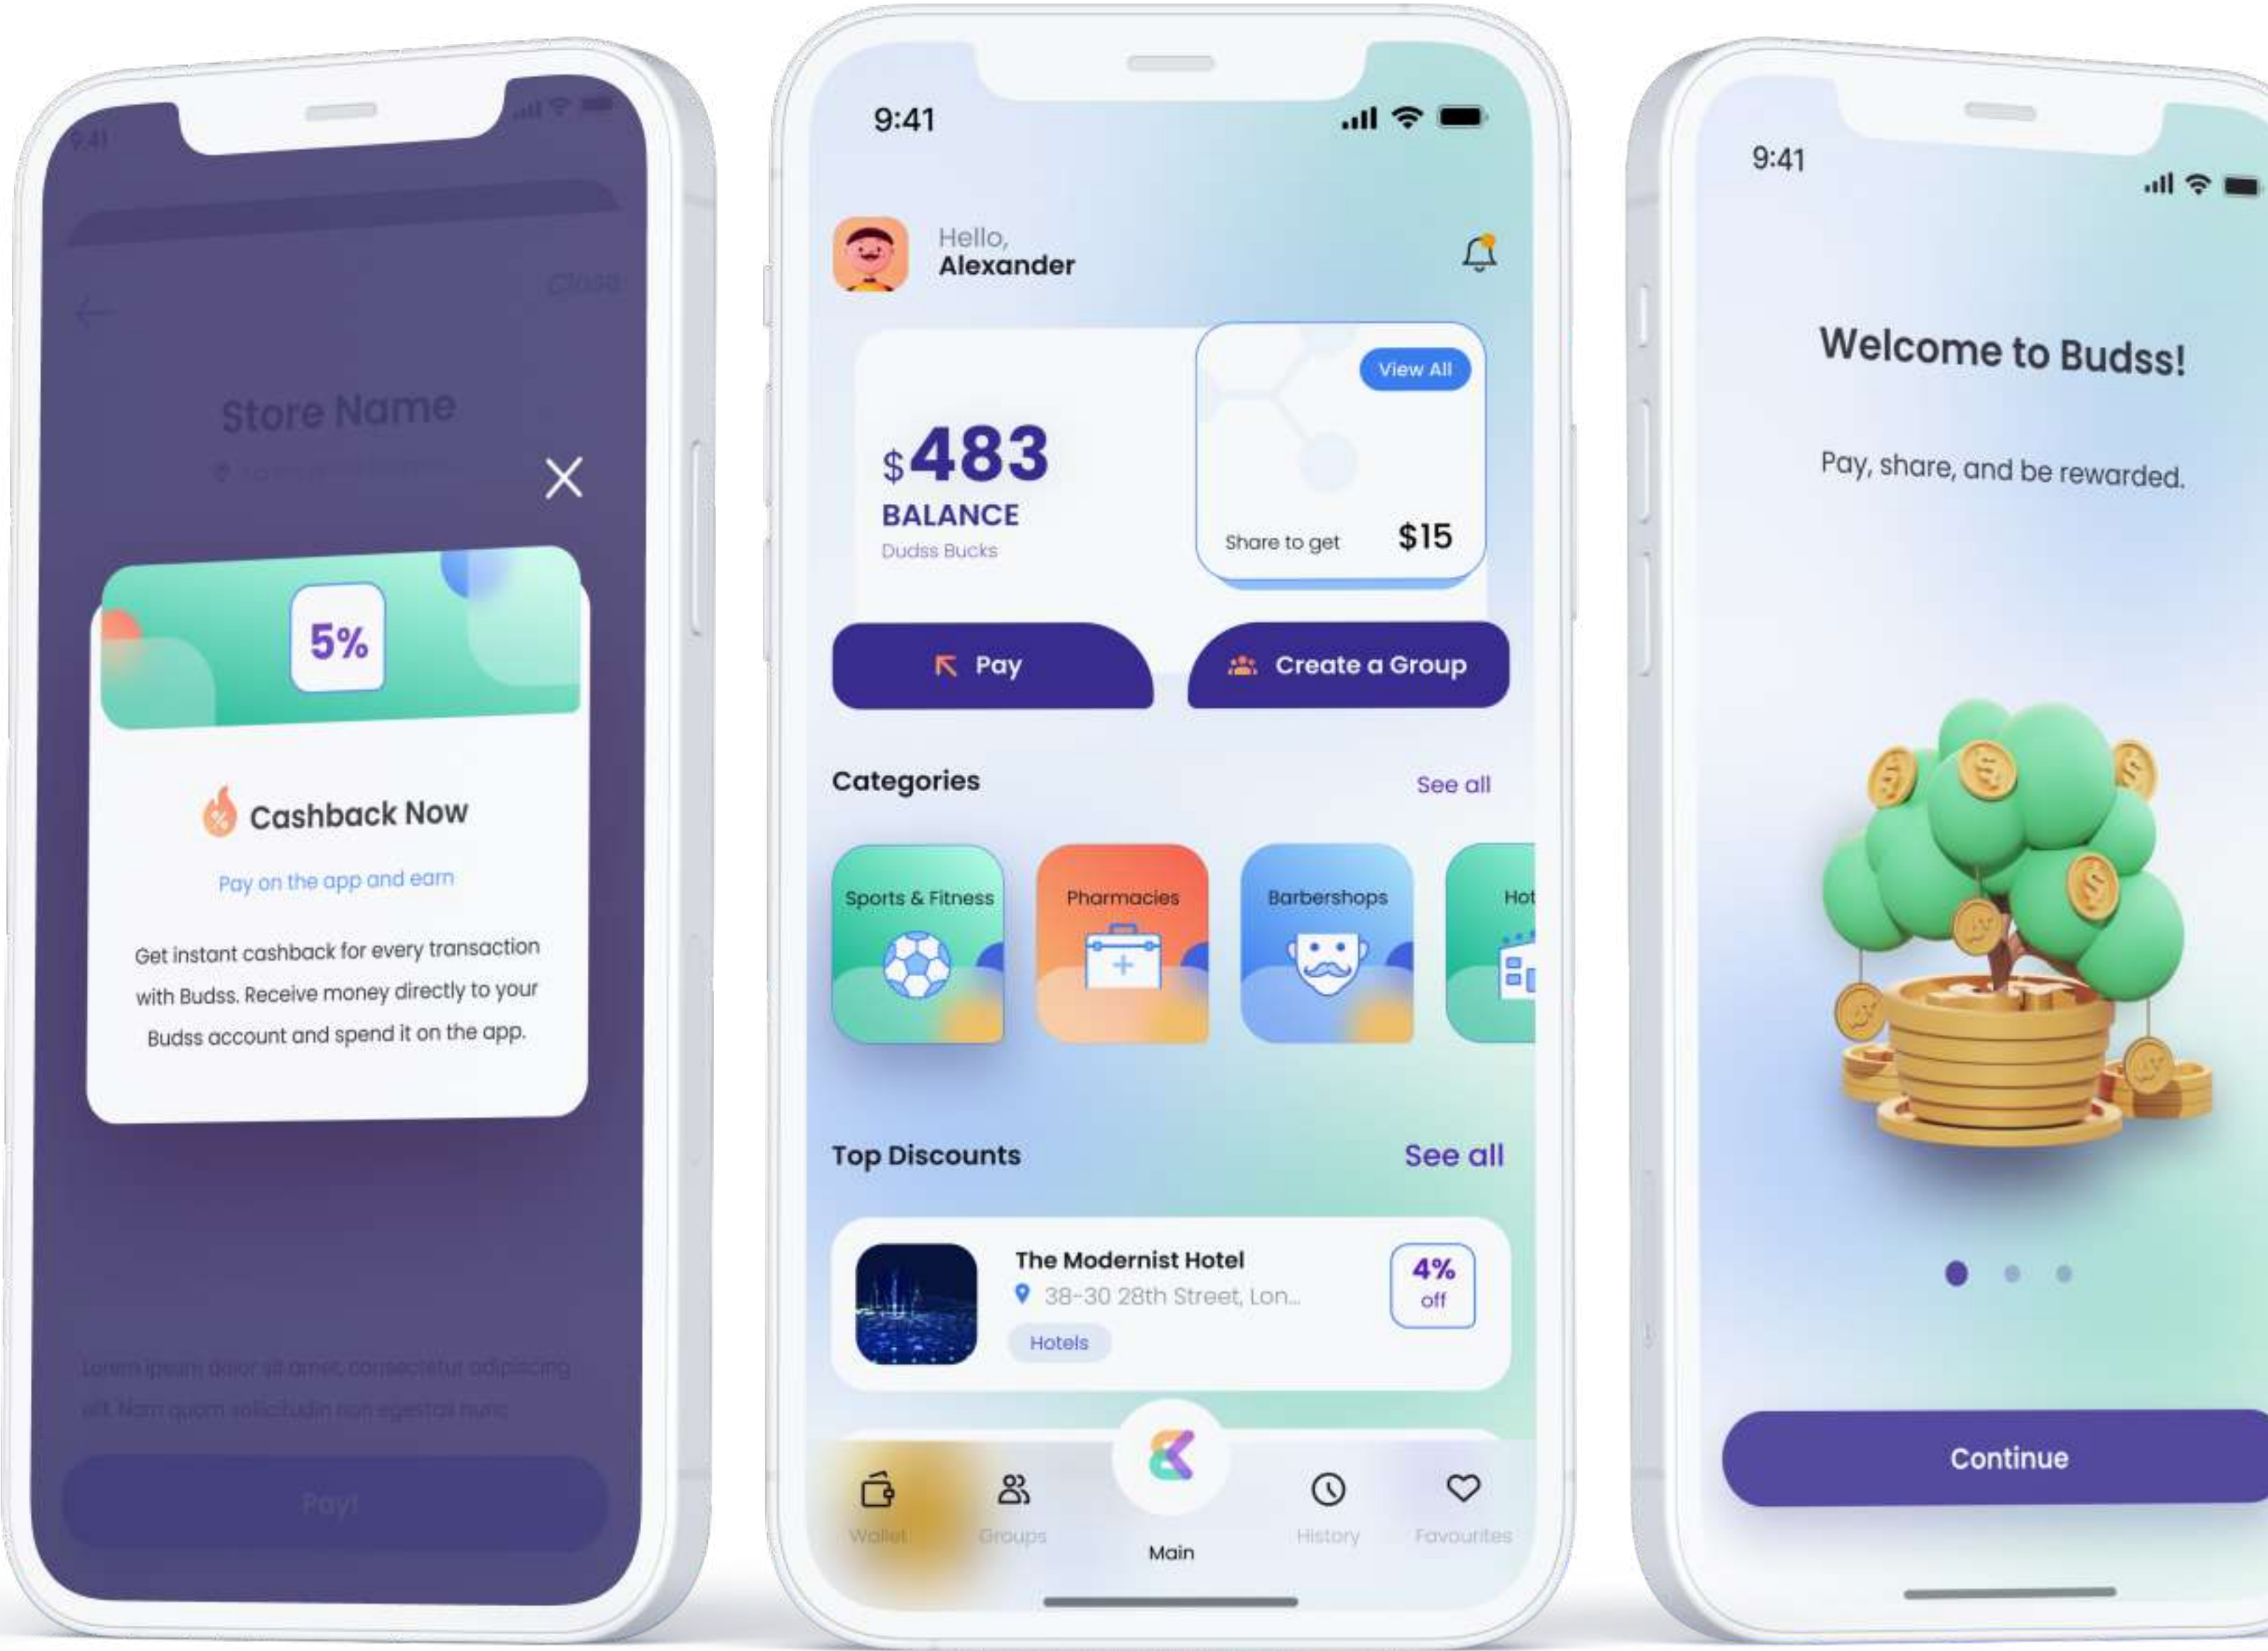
9:41

Close

Store Name

5%

Cashback Now

Pay on the app and earn

Get instant cashback for every transaction with Budss. Receive money directly to your Budss account and spend it on the app.

Lorem ipsum dolor sit amet, consectetur adipiscing elit. Nam quam sollicitudin non egestas nunc

Pay!

9:41

Hello,
Alexander

View All

$483
BALANCE
Dudss Bucks

Share to get $15

Pay

Create a Group

Categories

See all

Sports & Fitness

Pharmacies

Barbershops

Hot

Top Discounts

See all

The Modernist Hotel
38-30 28th Street, Lon...
Hotels

4% off

Wallet

Groups

Main

History

Favourites

9:41

Welcome to Budss!

Pay, share, and be rewarded.

Continue